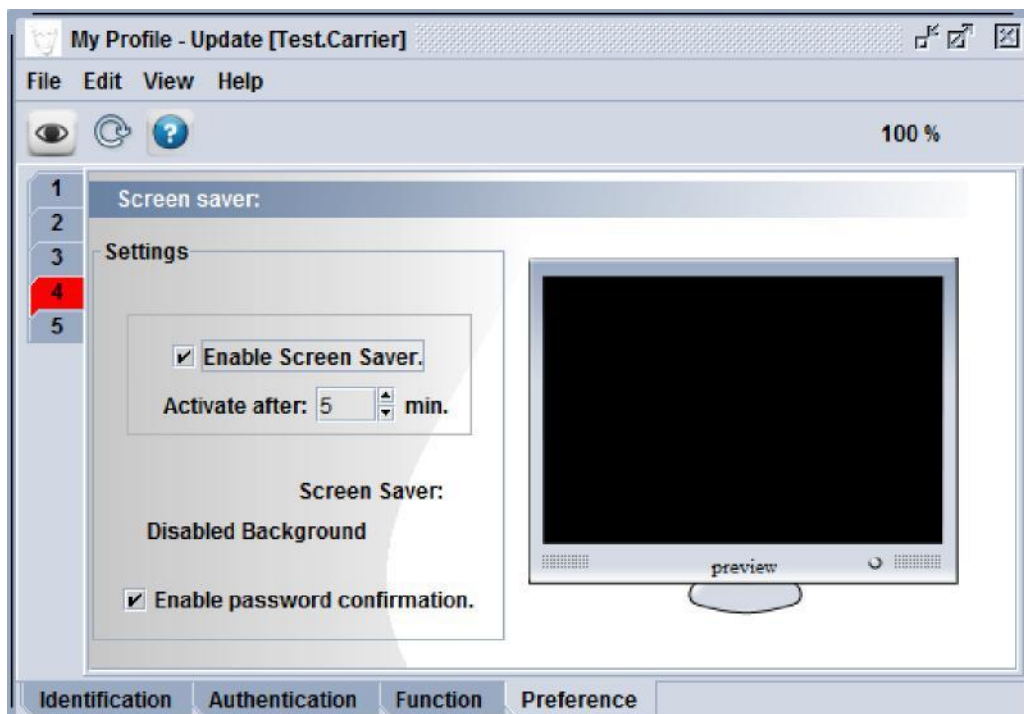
My Profile - Update [Test.Carrier]

File Edit View Help

100 %

1
2
3
4
5

Screen saver:

Settings

Enable Screen Saver.

Activate after: 5 min.

Screen Saver:

Disabled Background

Enable password confirmation.

preview

Identification Authentication Function Preference